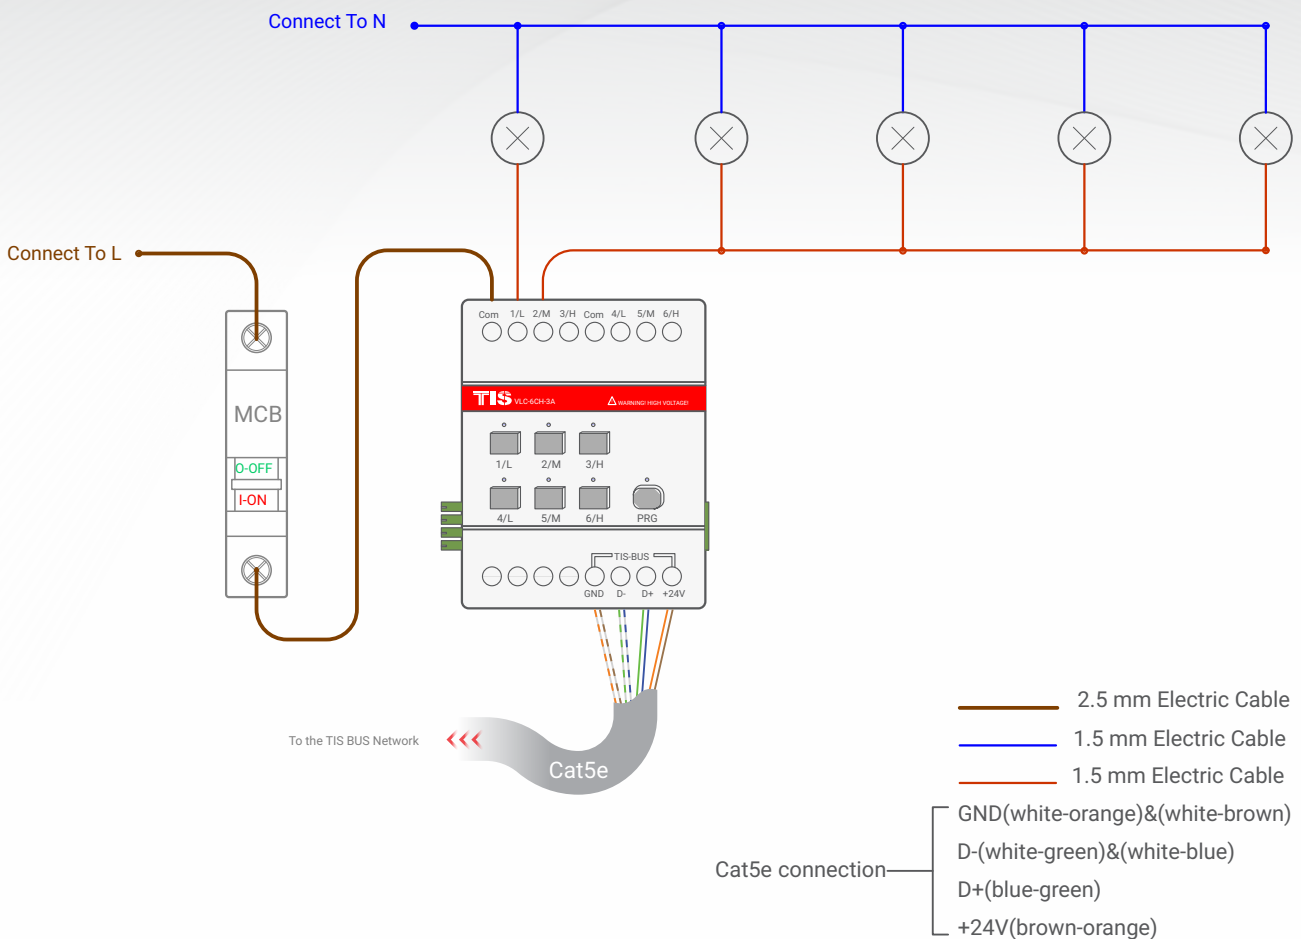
Connect To N

Connect To L

MCB

O-OFF

I-ON

Com 1/L 2/M 3/H Com 4/L 5/M 6/H

TIS VLC-6CH-3A

WARNING! HIGH VOLTAGE!

1/L 2/M 3/H

4/L 5/M 6/H PRG

TIS-BUS

GND D- D+ +24V

To the TIS BUS Network

Cat5e

2.5 mm Electric Cable

1.5 mm Electric Cable

1.5 mm Electric Cable

Cat5e connection

GND(white-orange)&(white-brown)

D-(white-green)&(white-blue)

D+(blue-green)

+24V(brown-orange)